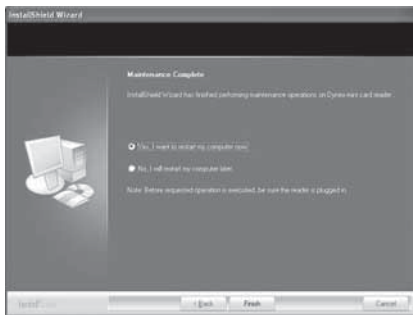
InstallShield Wizard

Maintenance Complete

InstallShield Wizard has finished performing maintenance operations on Dynex card reader.

Yes, I want to restart my computer now.

No, I will restart my computer later.

Note: Before requested operation is executed, be sure the reader is plugged in.

InstallShield

< Back

Finish

Cancel